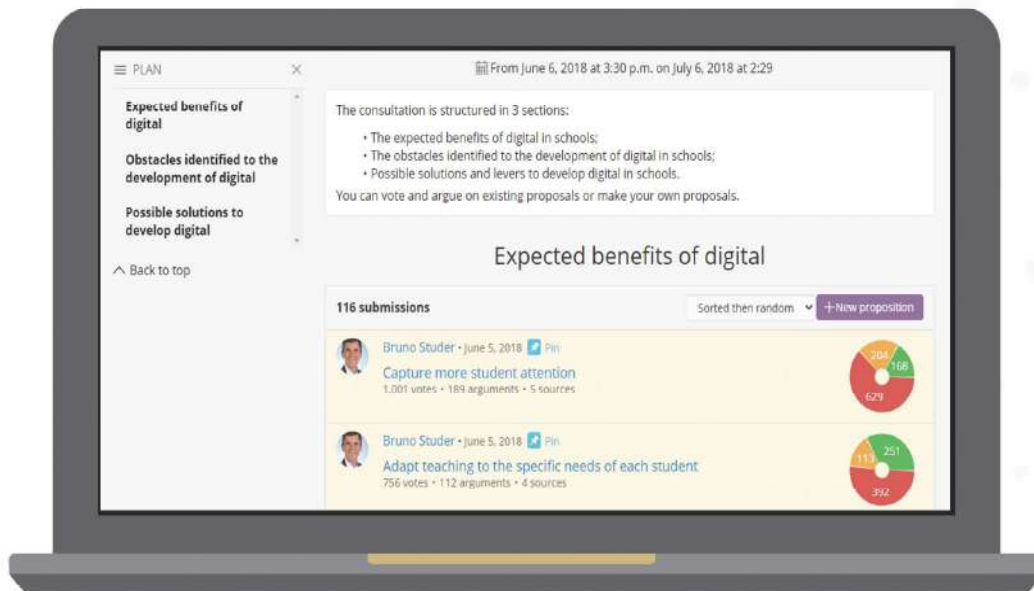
≡ PLAN ×

Expected benefits of digital

Obstacles identified to the development of digital

Possible solutions to develop digital

^ Back to top

From June 6, 2018 at 3:30 p.m. on July 6, 2018 at 2:29

The consultation is structured in 3 sections:

- The expected benefits of digital in schools;
- The obstacles identified to the development of digital in schools;
- Possible solutions and levers to develop digital in schools.

You can vote and argue on existing proposals or make your own proposals.

Expected benefits of digital

116 submissions

Sorted then random

+ New proposition

Bruno Studer • June 5, 2018 Pin

Capture more student attention

1,001 votes • 189 arguments • 5 sources

204

168

629

Bruno Studer • June 5, 2018 Pin

Adapt teaching to the specific needs of each student

756 votes • 112 arguments • 4 sources

113

251

392